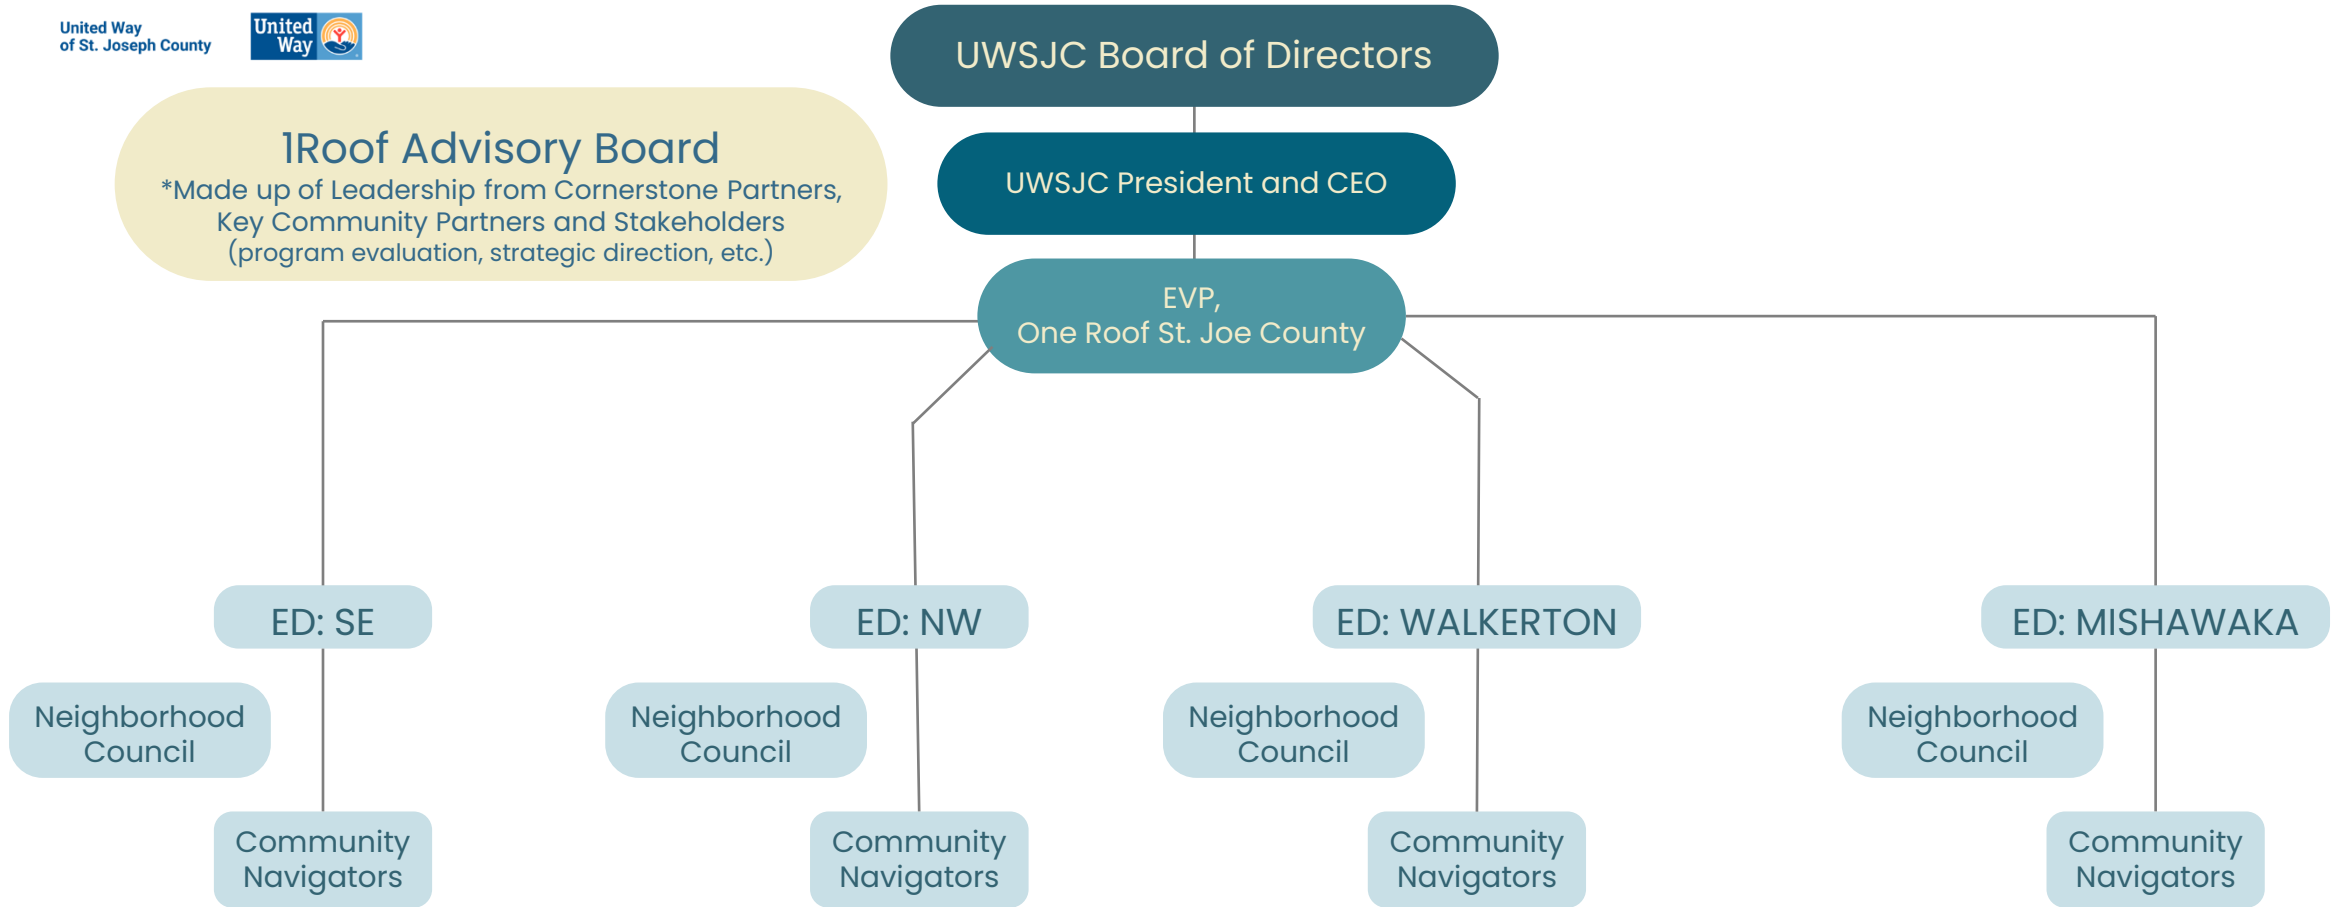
United Way of St. Joseph County

United Way

UWSJC Board of Directors

1Roof Advisory Board
*Made up of Leadership from Cornerstone Partners, Key Community Partners and Stakeholders (program evaluation, strategic direction, etc.)

UWSJC President and CEO

EVP,
One Roof St. Joe County

ED: SE

Neighborhood Council

Community Navigators

ED: NW

Neighborhood Council

Community Navigators

ED: WALKERTON

Neighborhood Council

Community Navigators

ED: MISHAWAKA

Neighborhood Council

Community Navigators